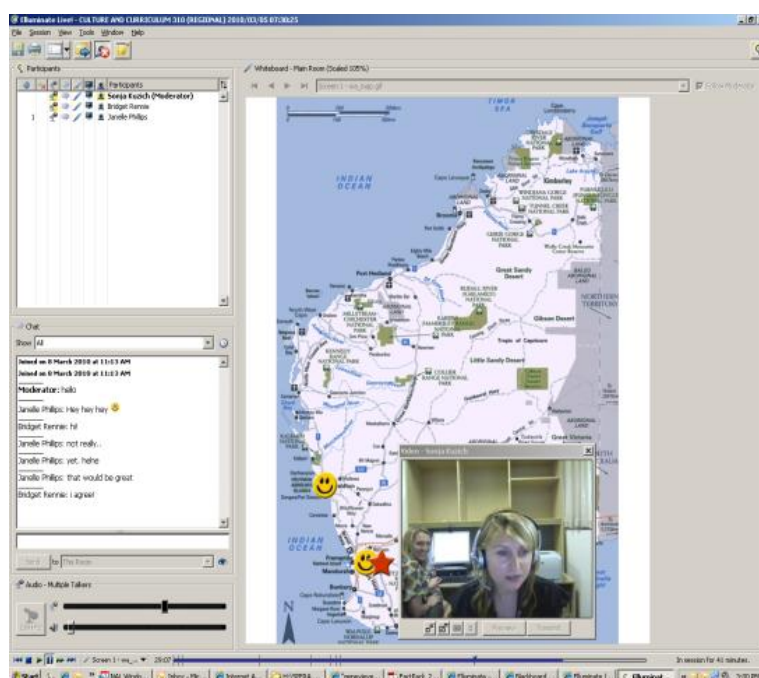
Elluminate Live! - CULTURE AND CURRICULUM 310 (REGIONAL) 2010/03/05 07:30:25

File Session View Tools Window Help

Participants

Participants
Sonja Kuzich (Moderator)
Bridget Rennie
1 Janelle Phillips

Whiteboard - Main Room (Scaled 105%)

Screen 1 - wa_map.gif

Follow Moderator

TIMOR SEA
INDIAN OCEAN
Kimberley
Broome
Great Sandy Desert
Port Hedland
Gibson Desert
Tropic of Capricorn
Little Sandy Desert
NORTHERN TERRITORY
Great Victoria
INDIAN OCEAN
Bunbury
N

Chat

Show All

Joined on 8 March 2010 at 11:13 AM
Joined on 8 March 2010 at 11:13 AM
Moderator: hello
Janelle Phillips: Hey hey hey
Bridget Rennie: hi!
Janelle Phillips: not really..
Janelle Phillips: yet. hehe
Janelle Phillips: that would be great
Bridget Rennie: i agree!

Send to The Room

Audio - Multiple Talkers

Talk

Video - Sonja Kuzich

Preview Transmit

Screen 1 - wa_ 29:07

In session for 41 minutes.

Start Inbox - Mi... Internet 4... Elluminate Blackboard Elluminate Elluminat 3:03 PM